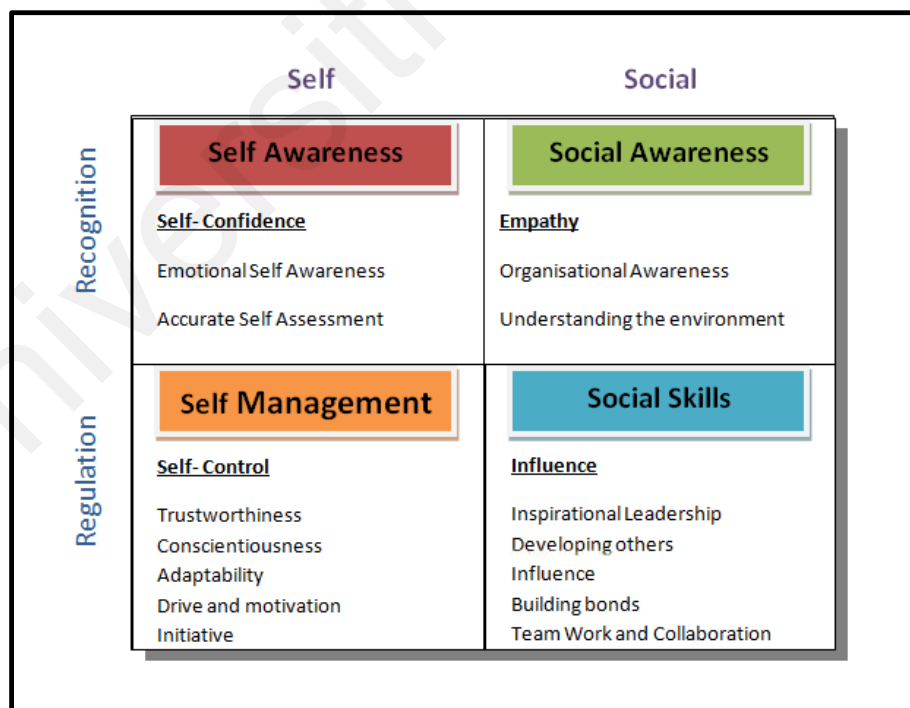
niversit

| | Self | Social |
|---|---|---|
| Recognition | **Self Awareness**<br><br>Self- Confidence<br><br>Emotional Self Awareness<br><br>Accurate Self Assessment | **Social Awareness**<br><br>Empathy<br><br>Organisational Awareness<br><br>Understanding the environment |
| Regulation | **Self Management**<br><br>Self- Control<br><br>Trustworthiness<br>Conscientiousness<br>Adaptability<br>Drive and motivation<br>Initiative | **Social Skills**<br><br>Influence<br><br>Inspirational Leadership<br>Developing others<br>Influence<br>Building bonds<br>Team Work and Collaboration |